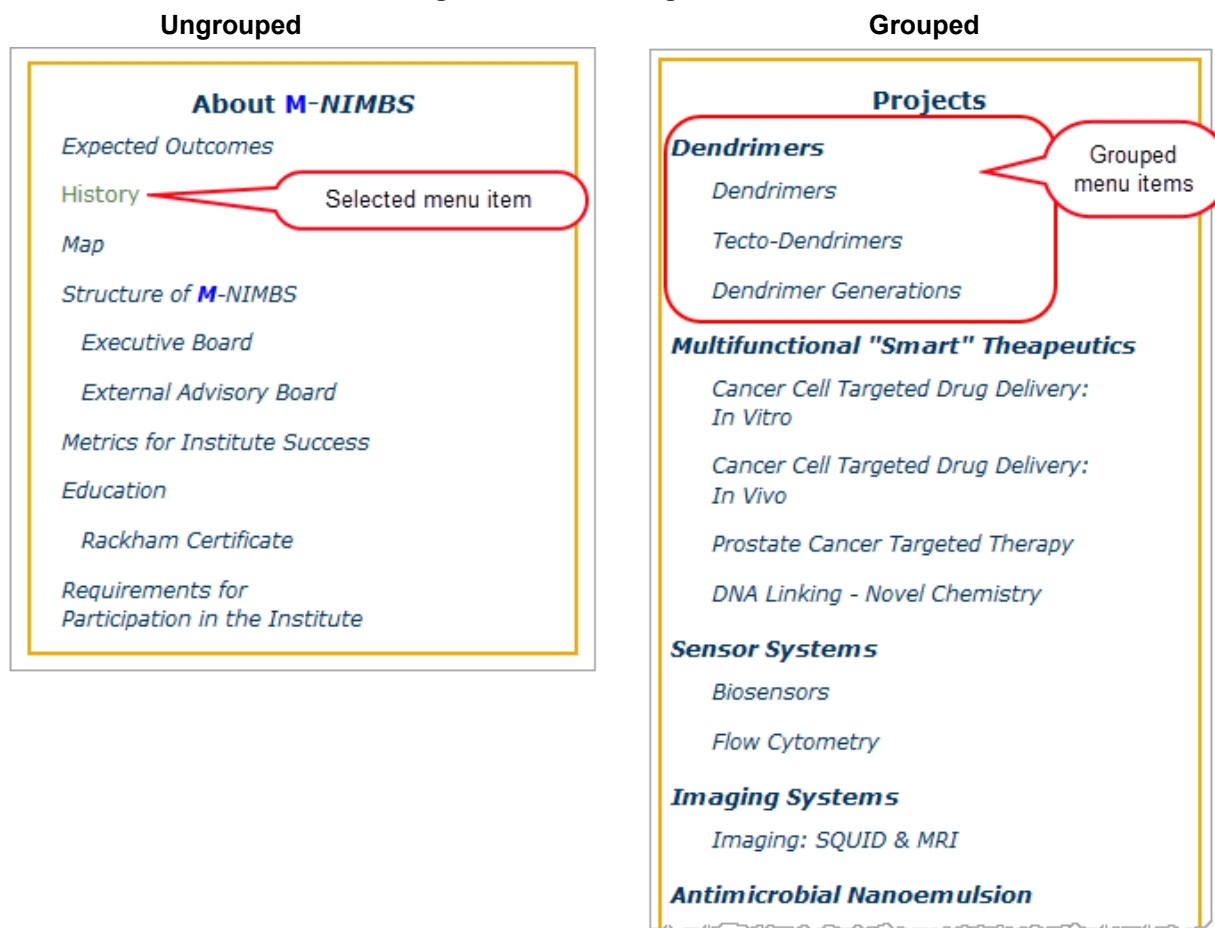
Ungrouped

About M-NIMBS

Expected Outcomes

History

Selected menu item

Map

Structure of M-NIMBS

Executive Board

External Advisory Board

Metrics for Institute Success

Education

Rackham Certificate

Requirements for Participation in the Institute

Grouped

Projects

Dendrimers

Grouped menu items

Dendrimers

Tecto-Dendrimers

Dendrimer Generations

Multifunctional "Smart" Theapeutics

Cancer Cell Targeted Drug Delivery: In Vitro

Cancer Cell Targeted Drug Delivery: In Vivo

Prostate Cancer Targeted Therapy

DNA Linking - Novel Chemistry

Sensor Systems

Biosensors

Flow Cytometry

Imaging Systems

Imaging: SQUID & MRI

Antimicrobial Nanoemulsion

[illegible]